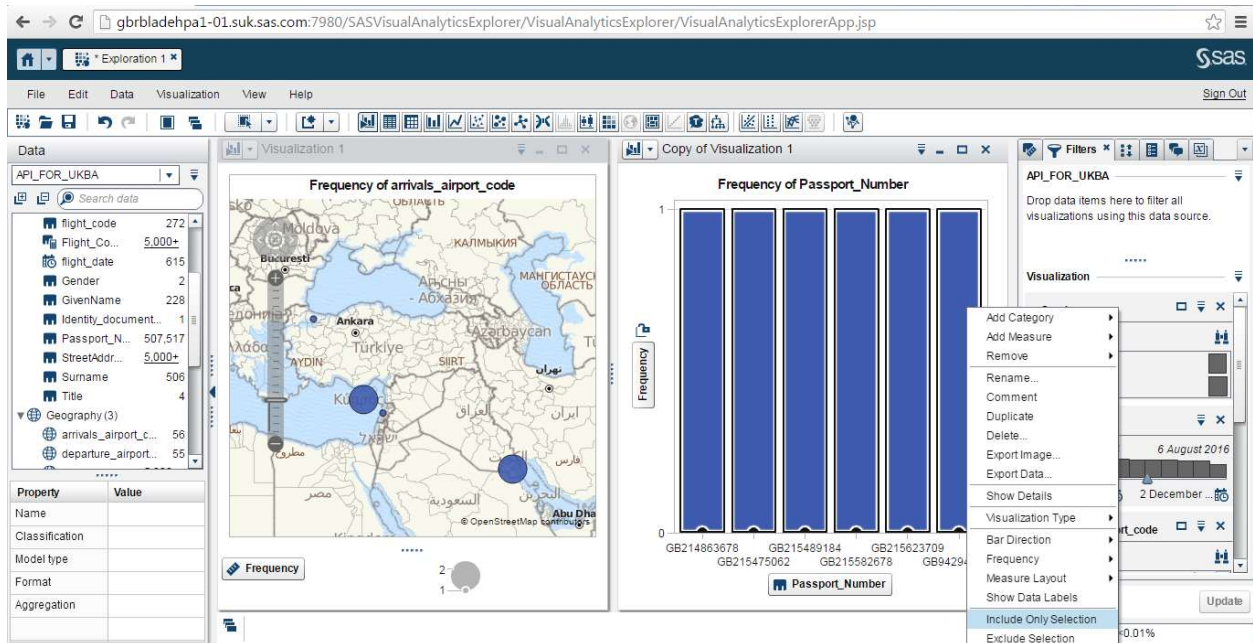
gbrbladehpa1-01.suk.sas.com:7980/SASVisualAnalyticsExplorer/VisualAnalyticsExplorer/VisualAnalyticsExplorerApp.jsp

* Exploration 1

Ssas

File Edit Data Visualization View Help

Sign Out

Data

API_FOR_UKBA

Search data

| | |
|---|---|
| flight_code | 272 |
| Flight_Co... | 5,000+ |
| flight_date | 615 |
| Gender | 2 |
| GivenName | 228 |
| Identity_document... | 1 |
| Passport_N... | 507,517 |
| StreetAddr... | 5,000+ |
| Surname | 506 |
| Title | 4 |

Geography (3)

| | |
|---|---|
| arrivals_airport_c... | 56 |
| departure_airport... | 55 |

| Property | Value |
|---|---|
| Name | |
| Classification | |
| Model type | |
| Format | |
| Aggregation | |

Visualization 1

Frequency of arrivals_airport_code

Moldova
București
КАЛМЫКИЯ
МАНГИСТАУСКАЯ ОБЛАСТЬ
Абхазия
Ankara
Türkiye
Azərbaycan
AYDIN
SIIRT
تهران
ایران
العراق
فارس
مصر
السعودية
البحرين
Abu Dha
© OpenStreetMap contributors

Frequency

2
1

Copy of Visualization 1

Frequency of Passport_Number

1
0

Frequency

GB214863678 GB215475062 GB215489184 GB215582678 GB215623709 GB94294

Passport_Number

Add Category
Add Measure
Remove
Rename...
Comment
Duplicate
Delete...
Export Image...
Export Data...
Show Details
Visualization Type
Bar Direction
Frequency
Measure Layout
Show Data Labels
Include Only Selection
Exclude Selection

Filters

API_FOR_UKBA

Drop data items here to filter all visualizations using this data source.

Visualization

6 August 2016

2 December ...

rt_code

Update

0.01%